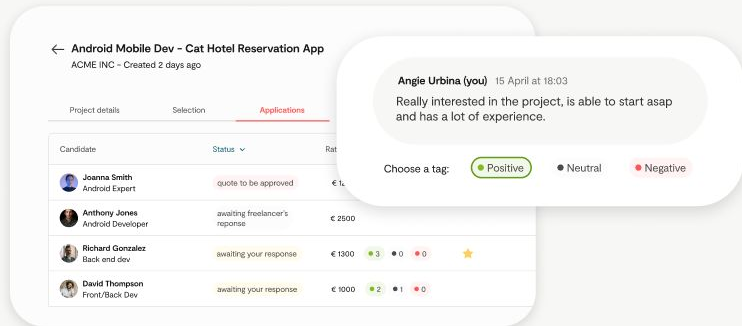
Android Mobile Dev - Cat Hotel Reservation App
ACME INC - Created 2 days ago

Project details
Selection
Applications

| Candidate | Status | Rat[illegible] | | | | |
|---|---|---|---|---|---|---|
| Joanna Smith Android Expert | quote to be approved | € 1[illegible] | | | | |
| Anthony Jones Android Developer | awaiting freelancer's reponse | € 2500 | | | | |
| Richard Gonzalez Back end dev | awaiting your response | € 1300 | 3 | 0 | 0 | |
| David Thompson Front/Back Dev | awaiting your response | € 1000 | 2 | 1 | 0 | |

Angie Urbina (you) 15 April at 18:03
Really interested in the project, is able to start asap and has a lot of experience.

Choose a tag: Positive Neutral Negative